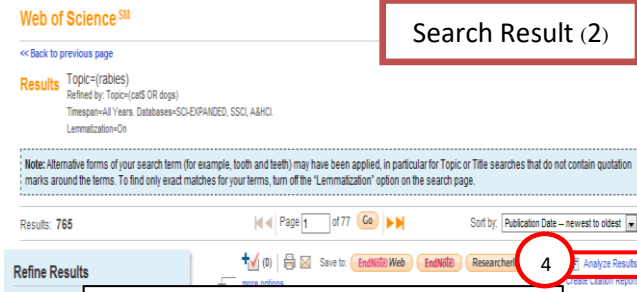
Web of Science$^{SM}$

Search Result (2)

<< Back to previous page

Results Topic=(rabies)
Refined by: Topic=(cat$ OR dogs)
Timespan=All Years. Databases=SCI-EXPANDED, SSCI, A&HCI.
Lemmatization=On

Note: Alternative forms of your search term (for example, tooth and teeth) may have been applied, in particular for Topic or Title searches that do not contain quotation marks around the terms. To find only exact matches for your terms, turn off the "Lemmatization" option on the search page.

Results: 765

Page 1 of 77 Go

Sort by: Publication Date -- newest to oldest

Refine Results

(0) Save to: EndNote Web EndNote ResearcherI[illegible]

more options

4

Analyze Results
Create Citation Report